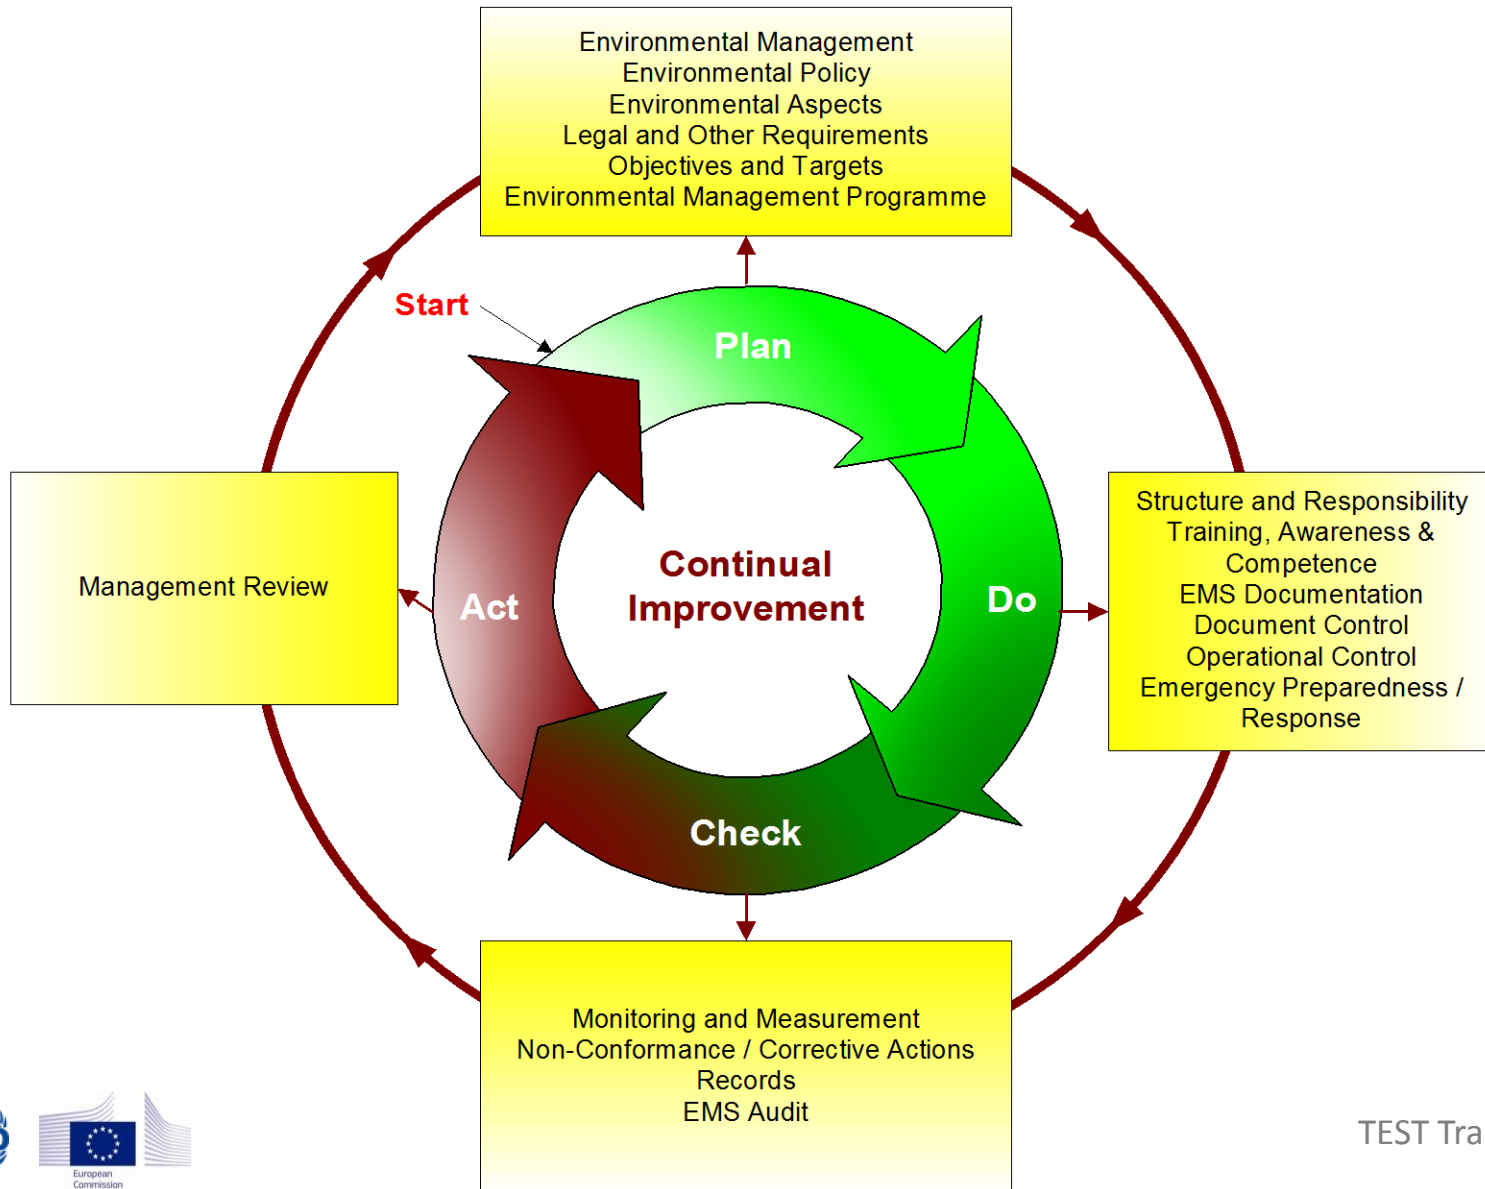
Environmental Management
Environmental Policy
Environmental Aspects
Legal and Other Requirements
Objectives and Targets
Environmental Management Programme

Start

Plan

Management Review

Act

Continual Improvement

Do

Structure and Responsibility
Training, Awareness & Competence
EMS Documentation
Document Control
Operational Control
Emergency Preparedness / Response

Check

Monitoring and Measurement
Non-Conformance / Corrective Actions
Records
EMS Audit

European Commission

TEST Tra